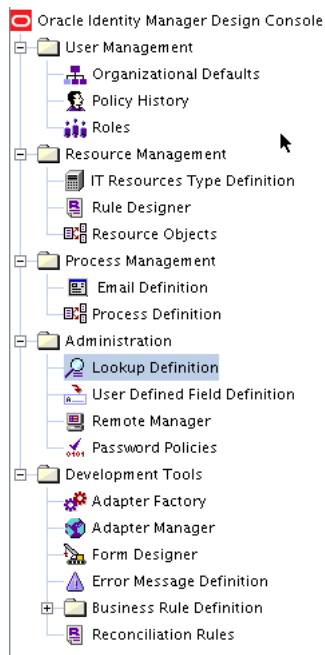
Oracle Identity Manager Design Console
User Management
Organizational Defaults
Policy History
Roles
Resource Management
IT Resources Type Definition
Rule Designer
Resource Objects
Process Management
Email Definition
Process Definition
Administration
Lookup Definition
User Defined Field Definition
Remote Manager
Password Policies
Development Tools
Adapter Factory
Adapter Manager
Form Designer
Error Message Definition
Business Rule Definition
Reconciliation Rules